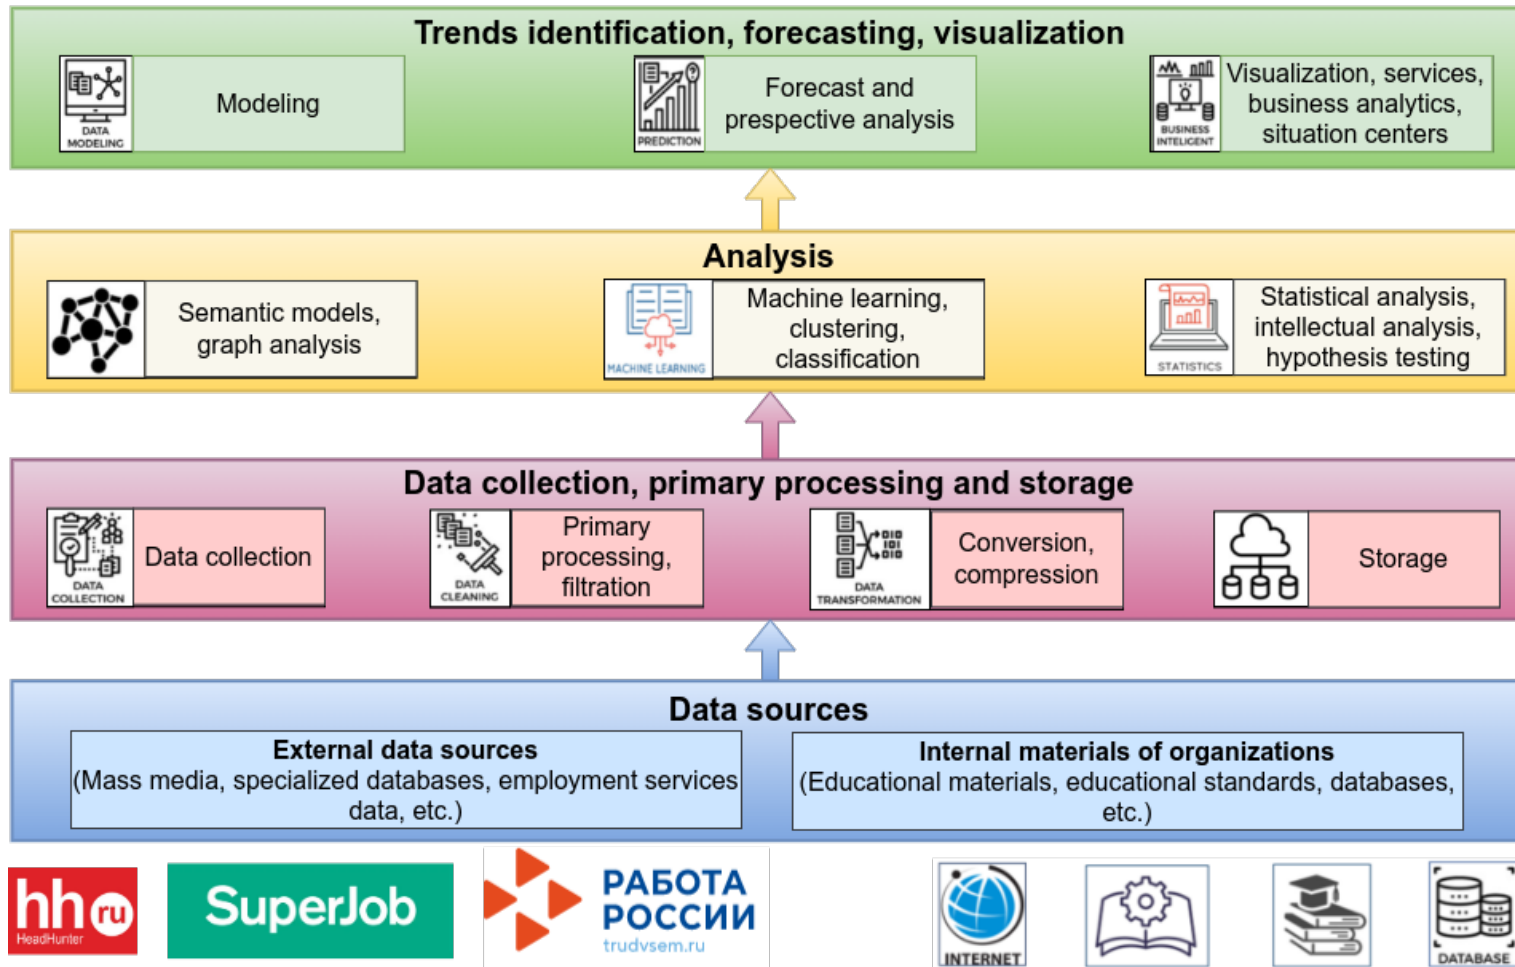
Trends identification, forecasting, visualization

DATA MODELING
Modeling

PREDICTION
Forecast and prespective analysis

BUSINESS INTELIGENT
Visualization, services, business analytics, situation centers

Analysis

Semantic models, graph analysis

MACHINE LEARNING
Machine learning, clustering, classification

STATISTICS
Statistical analysis, intellectual analysis, hypothesis testing

Data collection, primary processing and storage

DATA COLLECTION
Data collection

DATA CLEANING
Primary processing, filtration

DATA TRANSFORMATION
Conversion, compression

Storage

Data sources

External data sources
(Mass media, specialized databases, employment services data, etc.)

Internal materials of organizations
(Educational materials, educational standards, databases, etc.)

hh ru HeadHunter

SuperJob

РАБОТА РОССИИ trudvsem.ru

INTERNET

DATABASE